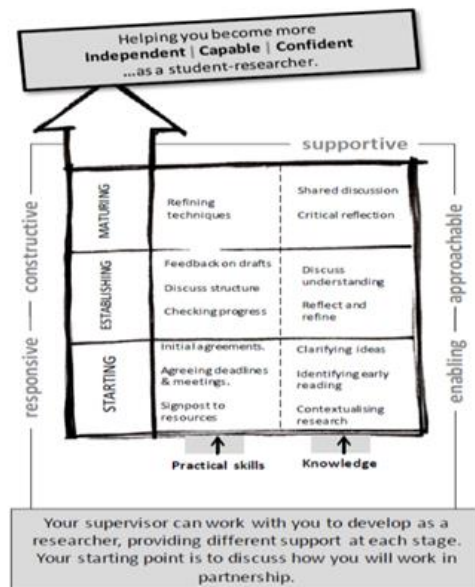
Helping you become more
Independent | Capable | Confident
...as a student-researcher.

supportive

responsive — constructive

enabling — approachable

| | | |
|---|---|---|
| MATURING | Refining techniques | Shared discussion<br>Critical reflection |
| ESTABLISHING | Feedback on drafts<br>Discuss structure<br>Checking progress | Discuss understanding<br>Reflect and refine |
| STARTING | Initial agreements.<br>Agreeing deadlines & meetings.<br>Signpost to resources | Clarifying ideas<br>Identifying early reading<br>Contextualising research |

Practical skills

Knowledge

Your supervisor can work with you to develop as a researcher, providing different support at each stage. Your starting point is to discuss how you will work in partnership.